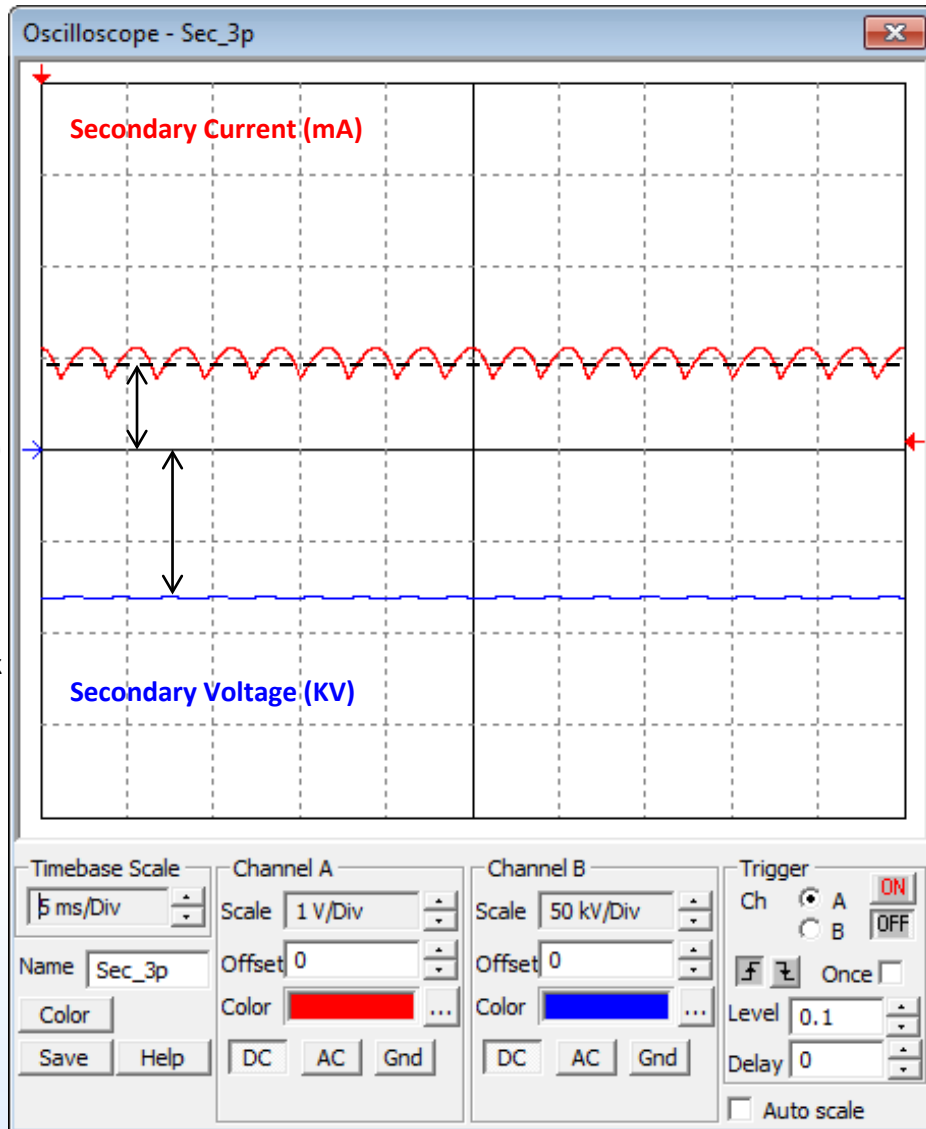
Oscilloscope - Sec_3p

Secondary Current (mA)

Secondary Voltage (KV)

Timebase Scale
5 ms/Div

Name Sec_3p

Color

Save Help

Channel A
Scale 1 V/Div
Offset 0
Color ...
DC AC Gnd

Channel B
Scale 50 kV/Div
Offset 0
Color ...
DC AC Gnd

Trigger
Ch A B
ON
OFF
Once
Level 0.1
Delay 0
Auto scale